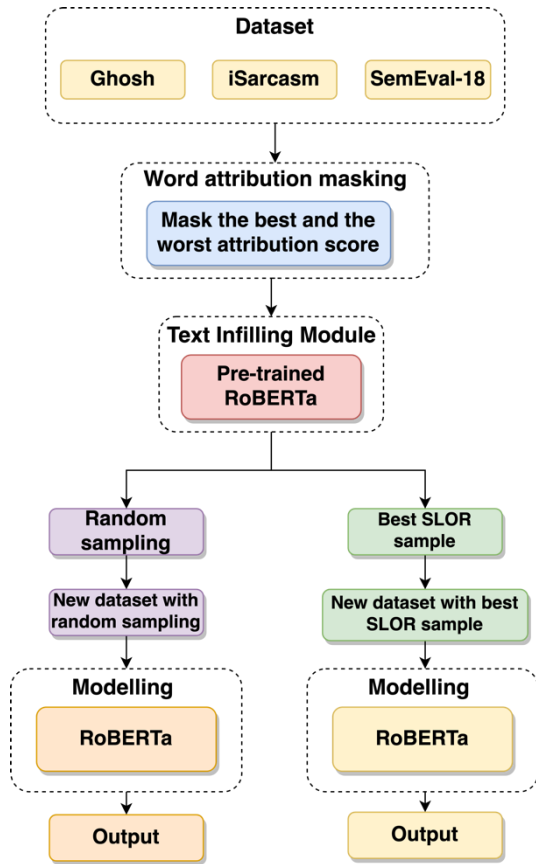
Dataset

Ghosh

iSarcasm

SemEval-18

Word attribution masking

Mask the best and the worst attribution score

Text Infilling Module

Pre-trained RoBERTa

Random sampling

New dataset with random sampling

Modelling

RoBERTa

Output

Best SLOR sample

New dataset with best SLOR sample

Modelling

RoBERTa

Output